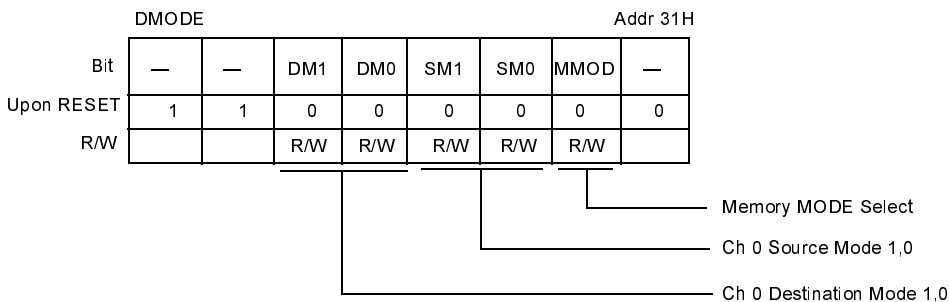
DMODE

Addr 31H

| Bit | — | — | DM1 | DM0 | SM1 | SM0 | MMOD | — |
|---|---|---|---|---|---|---|---|---|
| Upon RESET | 1 | 1 | 0 | 0 | 0 | 0 | 0 | 0 |
| R/W | | | R/W | R/W | R/W | R/W | R/W | |

Memory MODE Select

Ch 0 Source Mode 1,0

Ch 0 Destination Mode 1,0